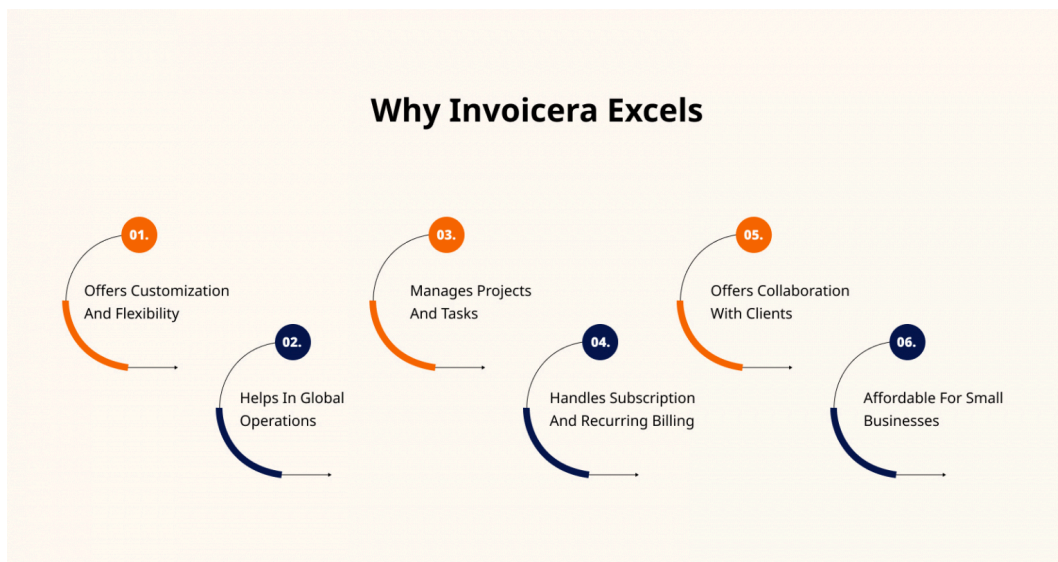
Why Invoicera Excels

01.
Offers Customization And Flexibility

02.
Helps In Global Operations

03.
Manages Projects And Tasks

04.
Handles Subscription And Recurring Billing

05.
Offers Collaboration With Clients

06.
Affordable For Small Businesses